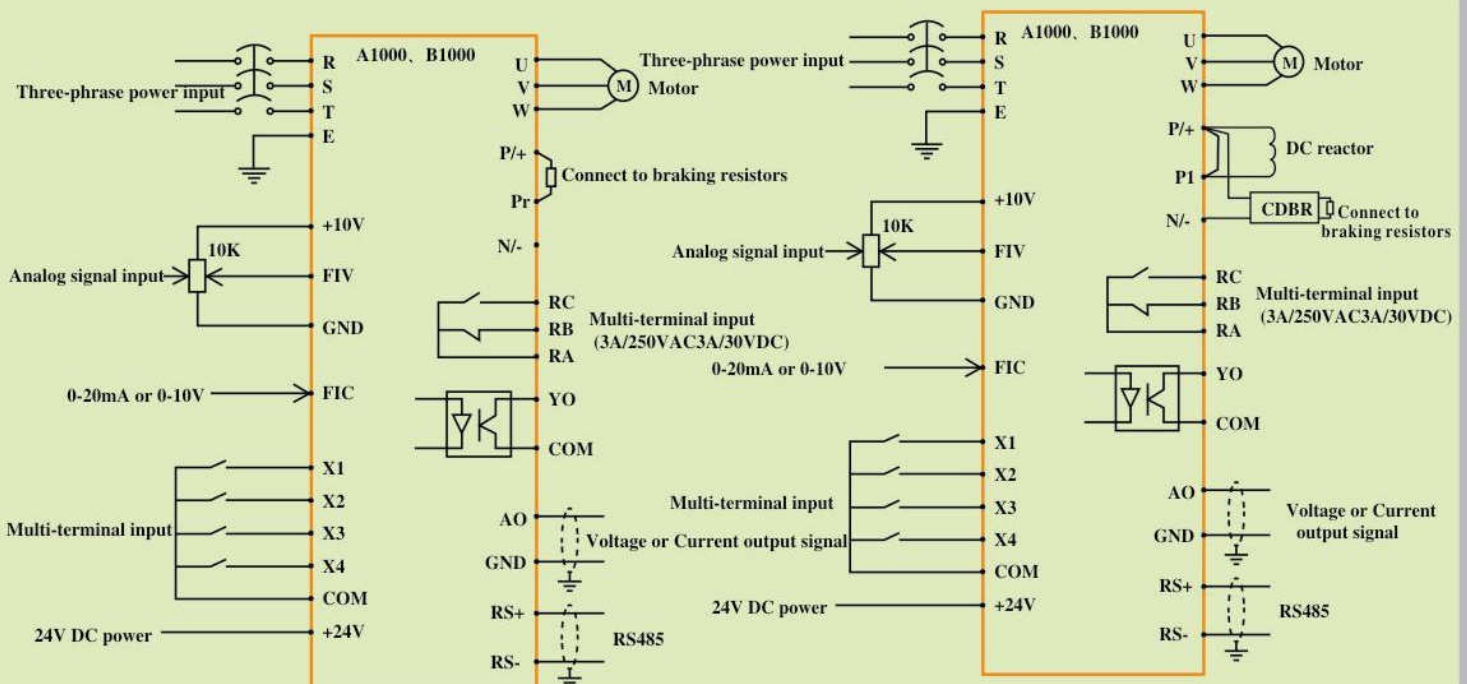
Three-phrase power input

R
S
T
E

A1000、B1000

U
V
W

M Motor

P/+
Pr
Connect to braking resistors

N/-

+10V
10K
Analog signal input
FIV
GND

RC
RB
RA
Multi-terminal input
(3A/250VAC3A/30VDC)

0-20mA or 0-10V
FIC

YO
COM

X1
X2
Multi-terminal input
X3
X4
COM

AO
GND
Voltage or Current output signal

RS+
RS-
RS485

24V DC power
+24V

Three-phrase power input

R
S
T
E

A1000、B1000

U
V
W

M Motor

P/+
P1
DC reactor
N/-
CDBR
Connect to braking resistors

+10V
10K
Analog signal input
FIV
GND

RC
RB
RA
Multi-terminal input
(3A/250VAC3A/30VDC)

0-20mA or 0-10V
FIC

YO
COM

X1
X2
Multi-terminal input
X3
X4
COM

AO
GND
Voltage or Current output signal

24V DC power
+24V

RS+
RS-
RS485